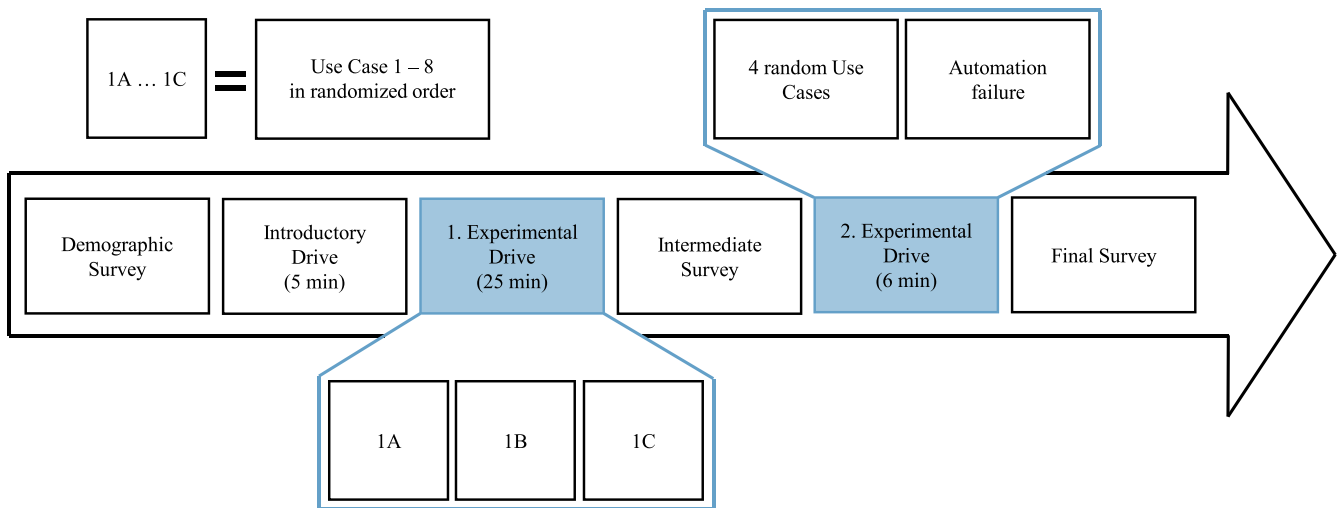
1A … 1C = Use Case 1 – 8 in randomized order

4 random Use Cases

Automation failure

Demographic Survey

Introductory Drive (5 min)

1. Experimental Drive (25 min)

Intermediate Survey

2. Experimental Drive (6 min)

Final Survey

1A

1B

1C